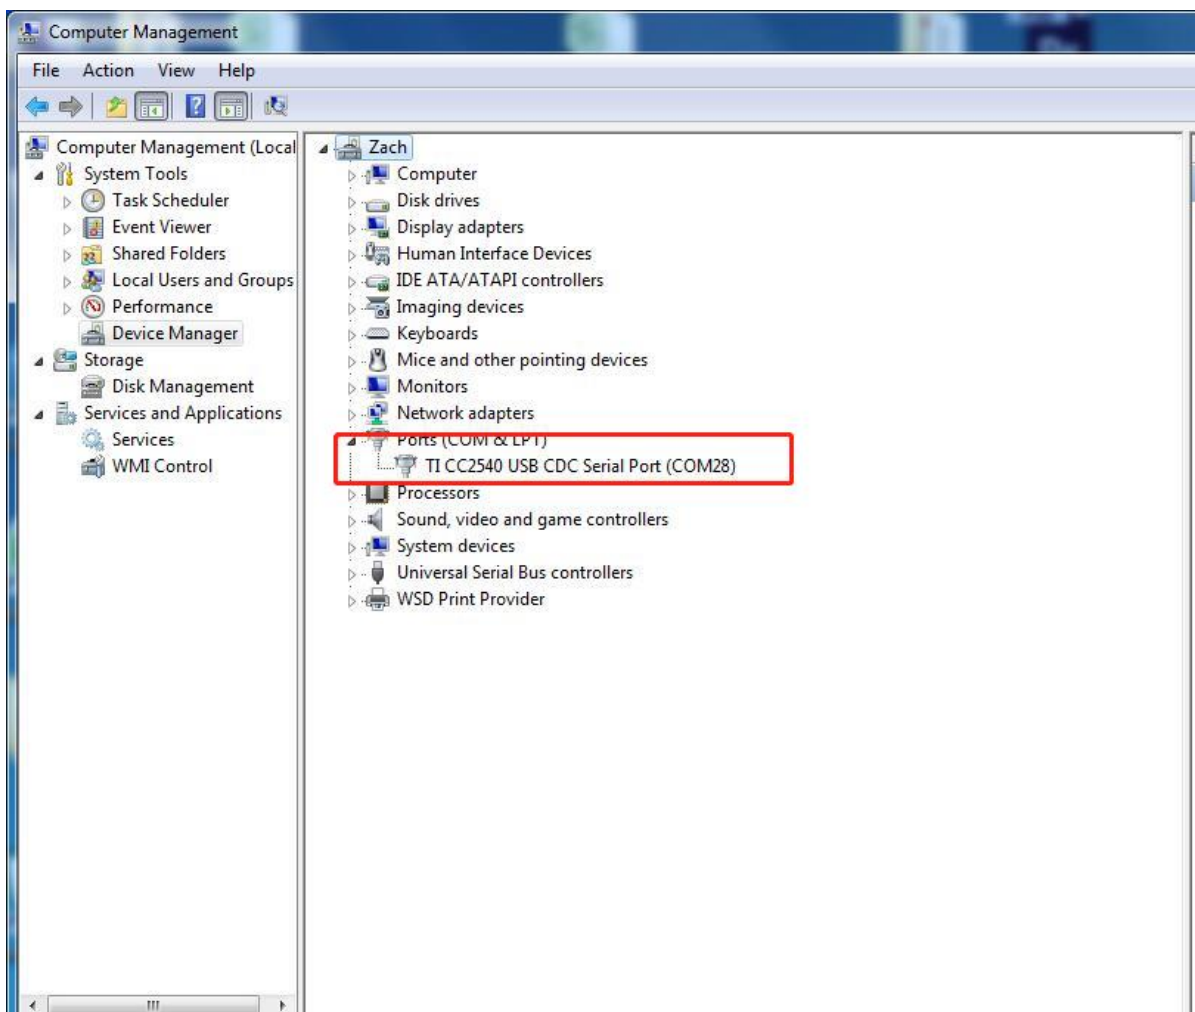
Computer Management

File Action View Help

Computer Management (Local
System Tools
Task Scheduler
Event Viewer
Shared Folders
Local Users and Groups
Performance
Device Manager
Storage
Disk Management
Services and Applications
Services
WMI Control

Zach
Computer
Disk drives
Display adapters
Human Interface Devices
IDE ATA/ATAPI controllers
Imaging devices
Keyboards
Mice and other pointing devices
Monitors
Network adapters
Ports (COM & LPT)
TI CC2540 USB CDC Serial Port (COM28)
Processors
Sound, video and game controllers
System devices
Universal Serial Bus controllers
WSD Print Provider